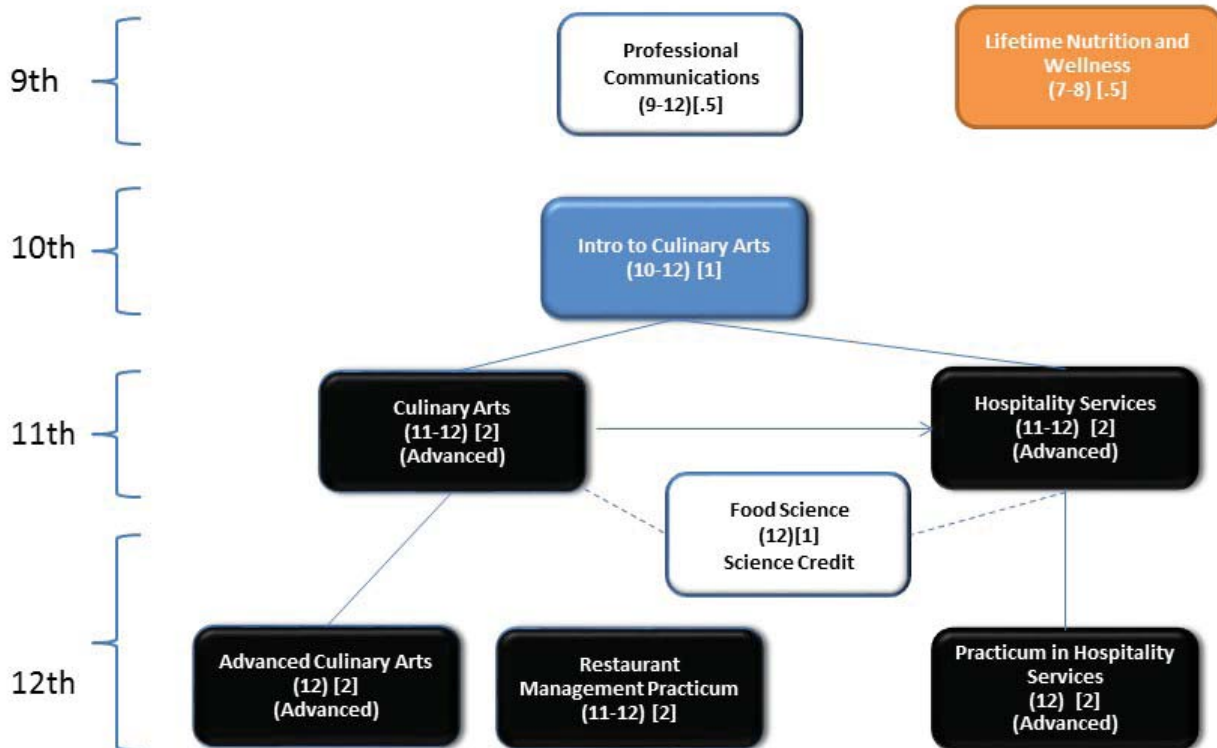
9th

Professional Communications (9-12)[.5]

Lifetime Nutrition and Wellness (7-8) [.5]

10th

Intro to Culinary Arts (10-12) [1]

11th

Culinary Arts (11-12) [2] (Advanced)

Hospitality Services (11-12) [2] (Advanced)

Food Science (12)[1] Science Credit

12th

Advanced Culinary Arts (12) [2] (Advanced)

Restaurant Management Practicum (11-12) [2]

Practicum in Hospitality Services (12) [2] (Advanced)